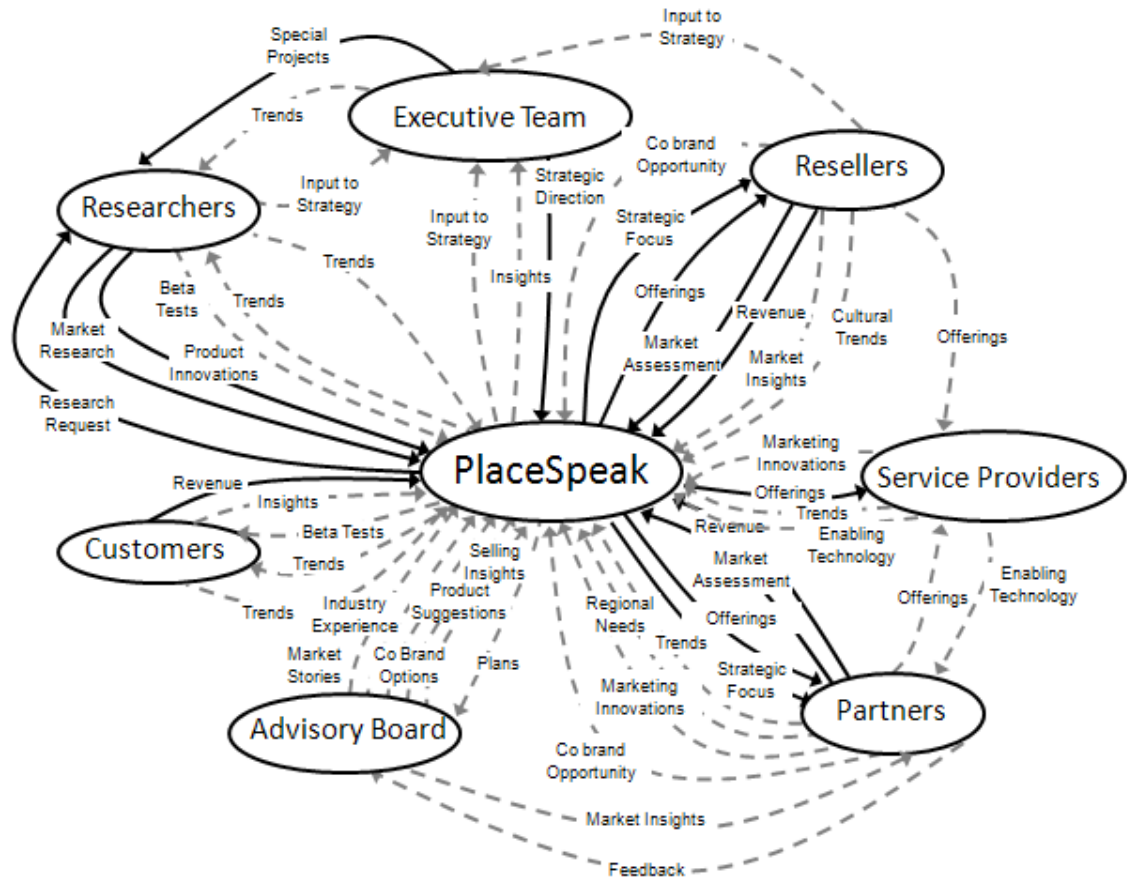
Special Projects

Input to Strategy

Trends

Executive Team

Co brand Opportunity

Resellers

Researchers

Input to Strategy

Strategic Direction

Input to Strategy

Strategic Focus

Trends

Insights

Beta Tests

Trends

Offerings

Revenue

Cultural Trends

Offerings

Market Research

Product Innovations

Market Assessment

Market Insights

Research Request

Marketing Innovations

PlaceSpeak

Service Providers

Revenue

Insights

Offerings

Trends

Beta Tests

Revenue

Enabling Technology

Customers

Trends

Selling Insights

Market Assessment

Enabling Technology

Trends

Industry Experience

Product Suggestions

Regional Needs

Offerings

Offerings

Market Stories

Co Brand Options

Plans

Trends

Strategic Focus

Marketing Innovations

Partners

Advisory Board

Co brand Opportunity

Market Insights

Feedback